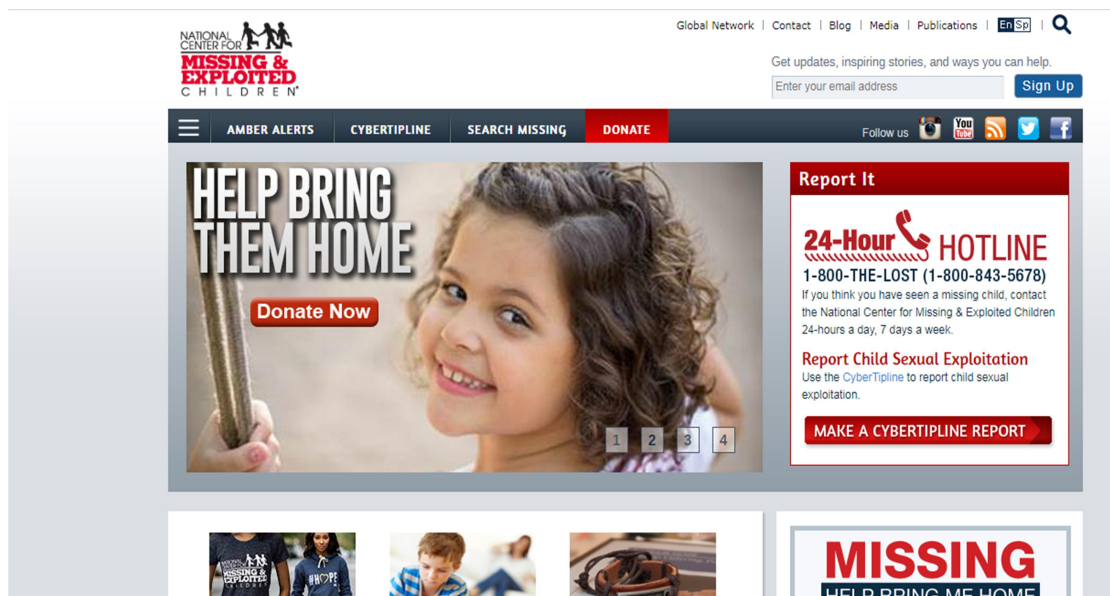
NATIONAL CENTER FOR MISSING & EXPLOITED CHILDREN®

Global Network | Contact | Blog | Media | Publications | En Sp |

Get updates, inspiring stories, and ways you can help.

Enter your email address

Sign Up

AMBER ALERTS

CYBERTIPLINE

SEARCH MISSING

DONATE

Follow us

HELP BRING THEM HOME

Donate Now

1 2 3 4

Report It

24-Hour HOTLINE

1-800-THE-LOST (1-800-843-5678)

If you think you have seen a missing child, contact the National Center for Missing & Exploited Children 24-hours a day, 7 days a week.

Report Child Sexual Exploitation

Use the CyberTipline to report child sexual exploitation.

MAKE A CYBERTIPLINE REPORT

MISSING

HELP BRING ME HOME